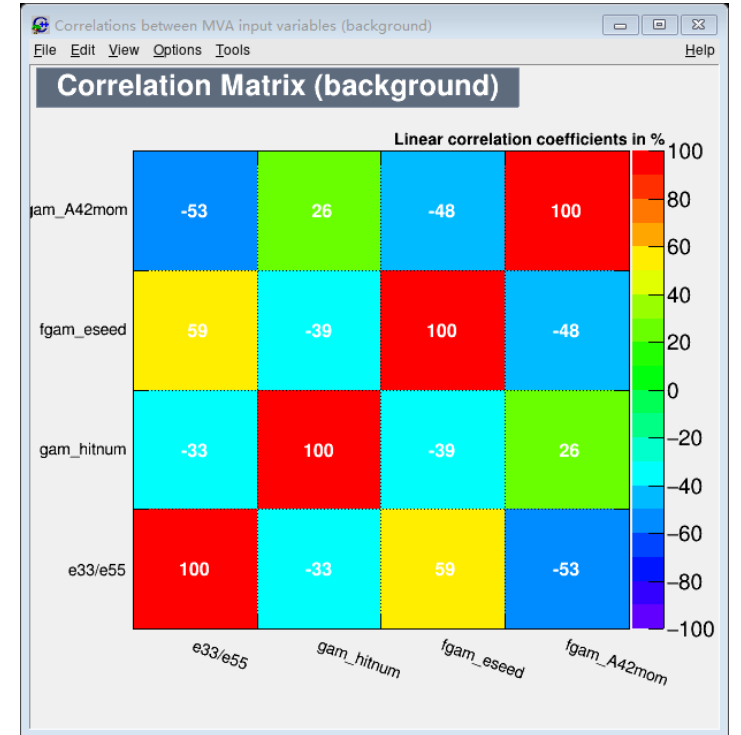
Correlations between MVA input variables (background)

File Edit View Options Tools Help

Correlation Matrix (background)

Linear correlation coefficients in %

| | e33/e55 | gam_hitnum | fgam_eseed | fgam_A42mom |
|---|---|---|---|---|
| gam_A42mom | -53 | 26 | -48 | 100 |
| fgam_eseed | 59 | -39 | 100 | -48 |
| gam_hitnum | -33 | 100 | -39 | 26 |
| e33/e55 | 100 | -33 | 59 | -53 |

100
80
60
40
20
0
−20
−40
−60
−80
−100